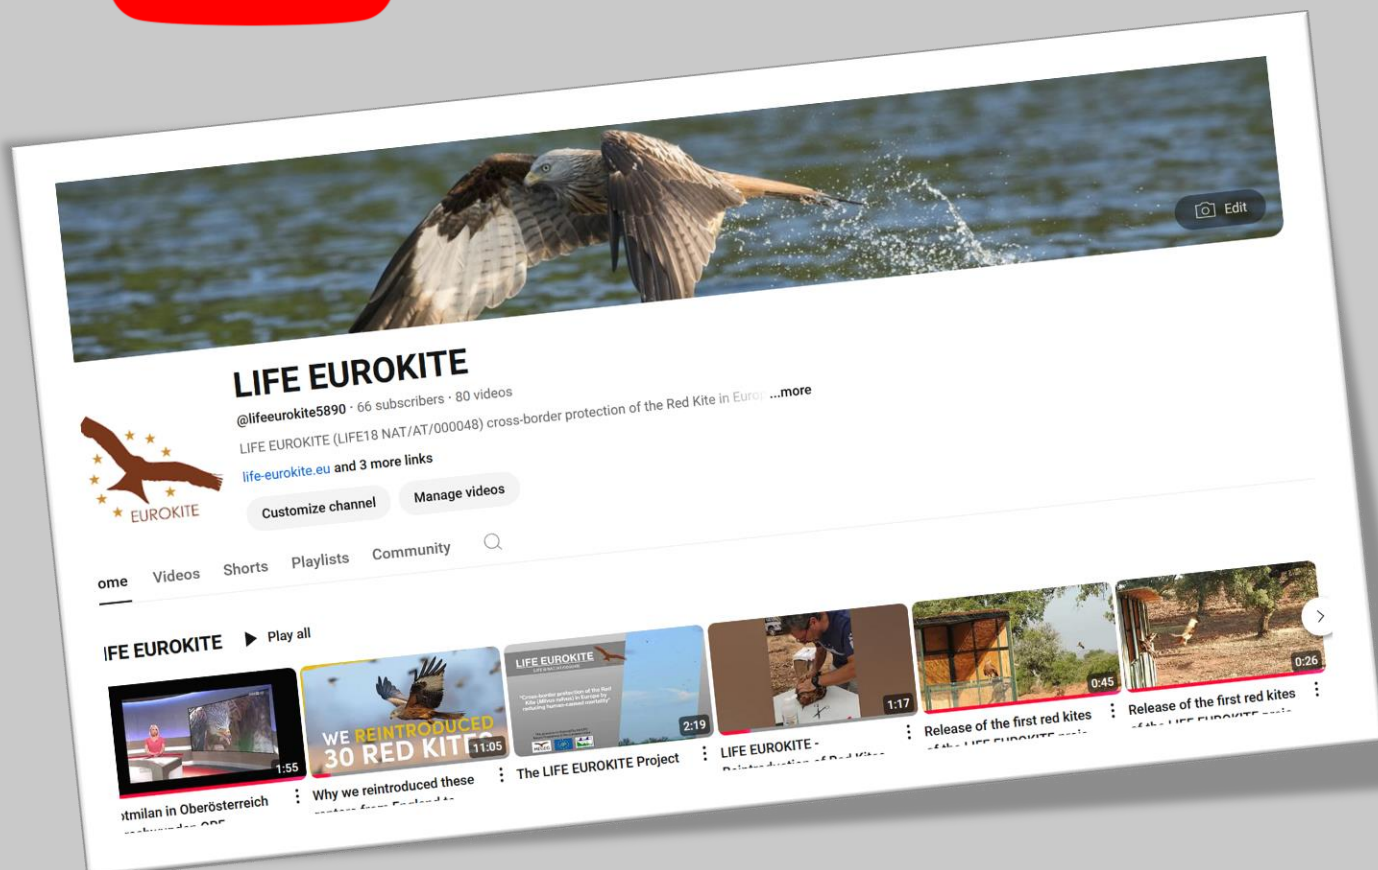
Edit

LIFE EUROKITE

@lifeeurokite5890 · 66 subscribers · 80 videos

LIFE EUROKITE (LIFE18 NAT/AT/000048) cross-border protection of the Red Kite in Europ ...more

life-eurokite.eu and 3 more links

Customize channel Manage videos

EUROKITE

ome Videos Shorts Playlists Community

IFE EUROKITE ▶ Play all

1:55
otmilan in Oberösterreich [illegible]

WE REINTRODUCED 30 RED KIT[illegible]
11:05
Why we reintroduced these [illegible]

LIFE EUROKITE
2:19
The LIFE EUROKITE Project

1:17
LIFE EUROKITE - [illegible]

0:45
Release of the first red kites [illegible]

0:26
Release of the first red kites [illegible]